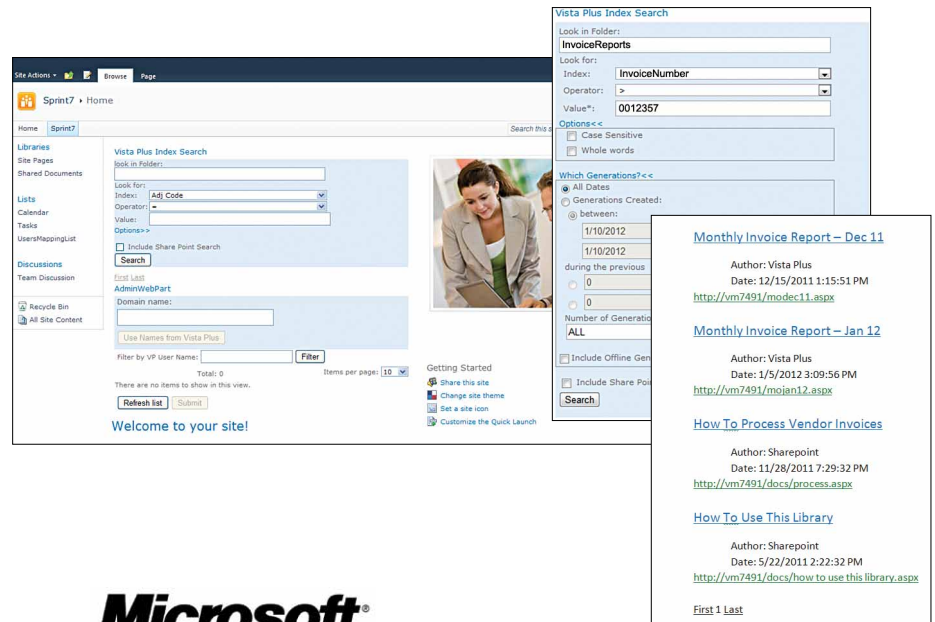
Site Actions Browse Page

Sprint7 ▸ Home

Home Sprint7

Search this s

Libraries
Site Pages
Shared Documents

Lists
Calendar
Tasks
UsersMappingList

Discussions
Team Discussion

Recycle Bin
All Site Content

Vista Plus Index Search
look in Folder:

Look for:
Index: Adj Code
Operator: =
Value:
Options>>

Include Share Point Search
Search

First Last
AdminWebPart
Domain name:

Use Names from Vista Plus

Filter by VP User Name: Filter
Total: 0 Items per page: 10
There are no items to show in this view.

Refresh list Submit

Welcome to your site!

Getting Started
Share this site
Change site theme
Set a site icon
Customize the Quick Launch

Vista Plus Index Search
Look in Folder:
InvoiceReports
Look for:
Index: InvoiceNumber
Operator: >
Value*: 0012357
Options<<
Case Sensitive
Whole words

Which Generations?<<
All Dates
Generations Created:
between:
1/10/2012
1/10/2012
during the previous
0
0
Number of Generatio
ALL

Include Offline Gen

Include Share Poi
Search

Monthly Invoice Report – Dec 11
Author: Vista Plus
Date: 12/15/2011 1:15:51 PM
http://vm7491/modec11.aspx

Monthly Invoice Report – Jan 12
Author: Vista Plus
Date: 1/5/2012 3:09:56 PM
http://vm7491/mojan12.aspx

How To Process Vendor Invoices
Author: Sharepoint
Date: 11/28/2011 7:29:32 PM
http://vm7491/docs/process.aspx

How To Use This Library
Author: Sharepoint
Date: 5/22/2011 2:22:32 PM
http://vm7491/docs/how to use this library.aspx

First 1 Last

Microsoft®